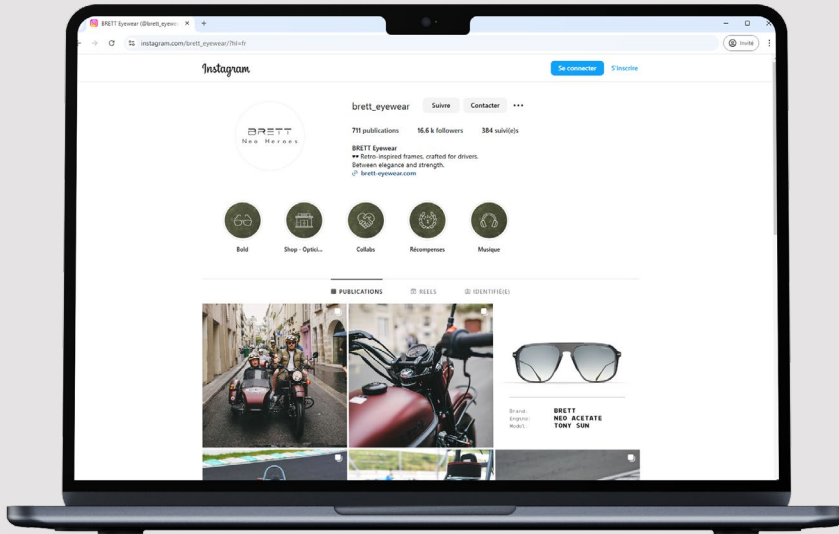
BRETT Eyewear (@brett_eyewe ×
+
instagram.com/brett_eyewear/?hl=fr
Invité

Instagram
Se connecter
S'inscrire

BRETT
Neo Heroes

brett_eyewear
Suivre
Contacter
•••

711 publications
16.6 k followers
384 suivi(e)s

BRETT Eyewear
🕶 Retro-inspired frames, crafted for drivers.
Between elegance and strength.
brett-eyewear.com

Bold
Shop - Optici...
Collabs
Récompenses
Musique

PUBLICATIONS
REELS
IDENTIFIÉ(E)

Brand: BRETT
Engine: NEO ACETATE
Model: TONY SUN